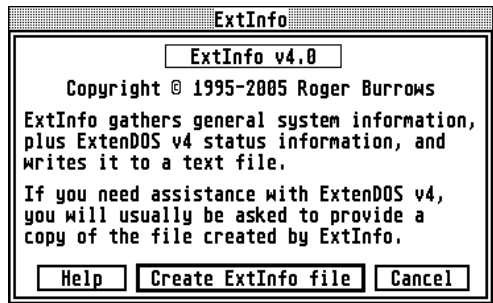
ExtInfo

ExtInfo v4.0

Copyright © 1995-2005 Roger Burrows

ExtInfo gathers general system information, plus ExtenDOS v4 status information, and writes it to a text file.

If you need assistance with ExtenDOS v4, you will usually be asked to provide a copy of the file created by ExtInfo.

Help | Create ExtInfo file | Cancel